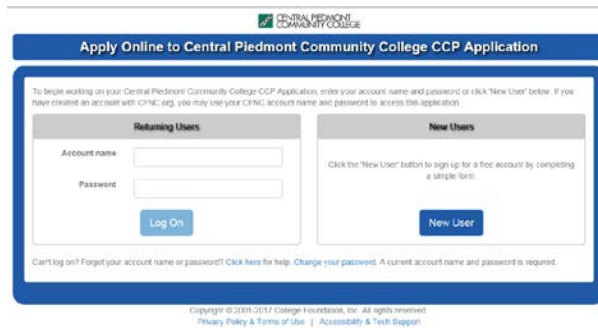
CENTRAL PIEDMONT COMMUNITY COLLEGE

Apply Online to Central Piedmont Community College CCP Application

To begin working on your Central Piedmont Community College CCP Application, enter your account name and password or click "New User" below. If you have created an account with CFNC.org, you may use your CFNC account name and password to access this application.

Returning Users

Account name

Password

Log On

New Users

Click the "New User" button to sign up for a free account by completing a simple form.

New User

Can't log on? Forgot your account name or password? Click here for help. Change your password. A current account name and password is required.

Copyright © 2001-2017 College Foundation, Inc. All rights reserved.
Privacy Policy & Terms of Use | Accessibility & Tech Support